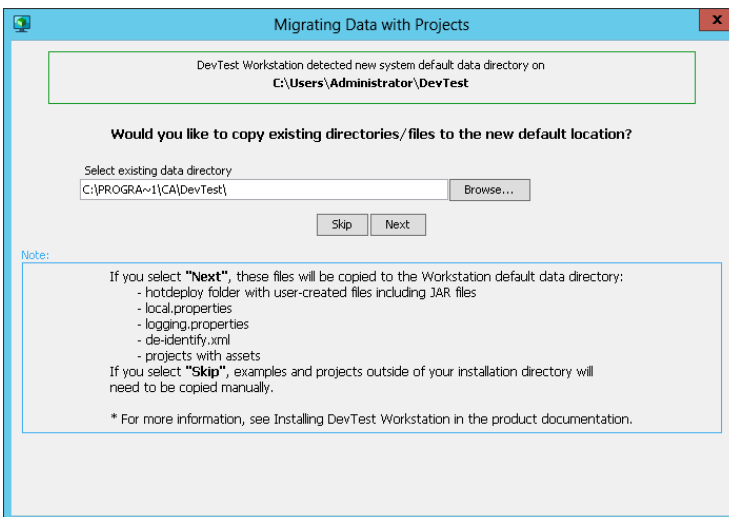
Migrating Data with Projects

x

DevTest Workstation detected new system default data directory on
C:\Users\Administrator\DevTest

Would you like to copy existing directories/files to the new default location?

Select existing data directory

C:\PROGRA~1\CA\DevTest\

Browse...

Skip

Next

Note:

If you select "Next", these files will be copied to the Workstation default data directory:
- hotdeploy folder with user-created files including JAR files
- local.properties
- logging.properties
- de-identify.xml
- projects with assets
If you select "Skip", examples and projects outside of your installation directory will need to be copied manually.

* For more information, see Installing DevTest Workstation in the product documentation.